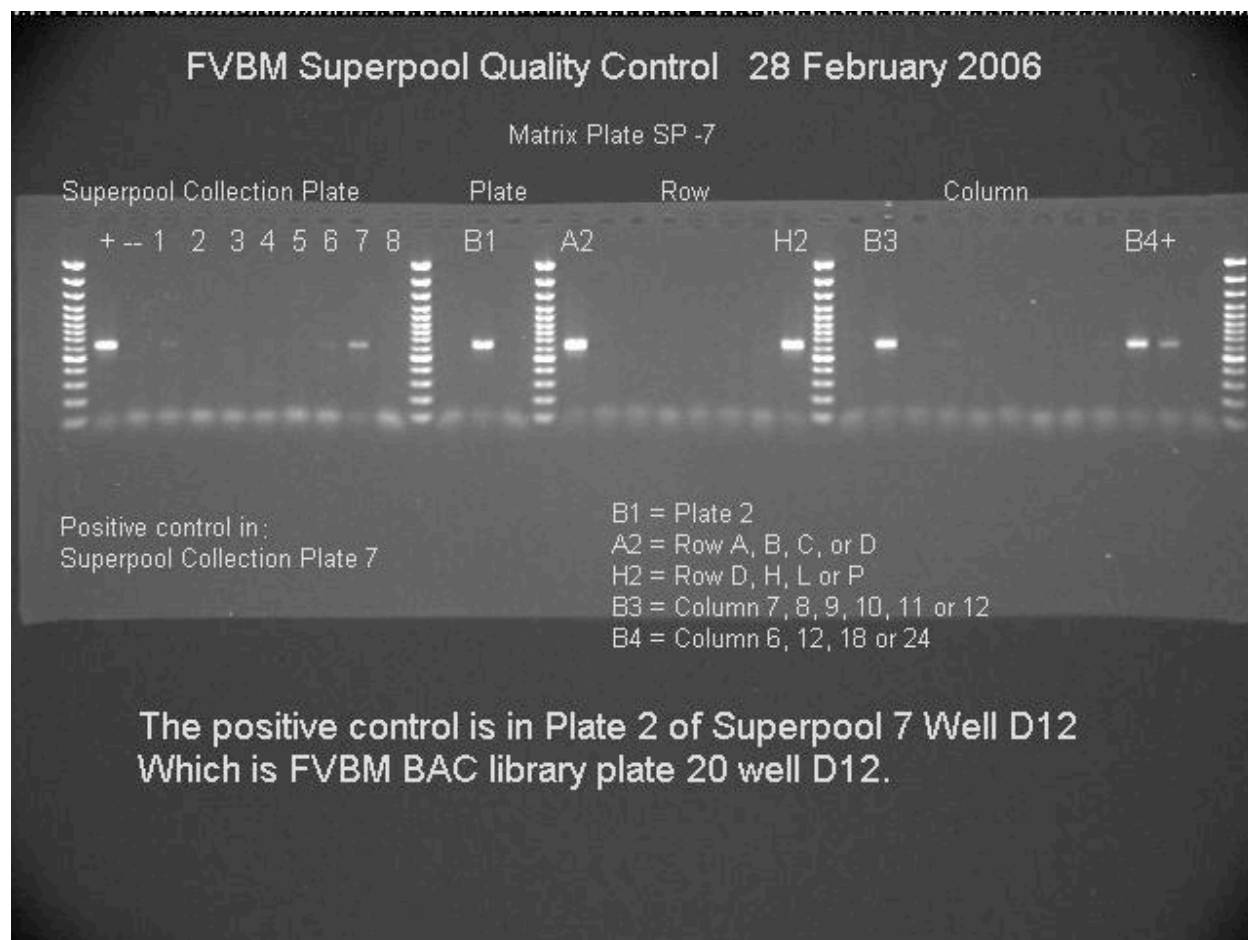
FVBM Superpool Quality Control 28 February 2006

Matrix Plate SP -7

Superpool Collection Plate Plate Row Column

+ -- 1 2 3 4 5 6 7 8 B1 A2 H2 B3 B4+

Positive control in:
Superpool Collection Plate 7

B1 = Plate 2
A2 = Row A, B, C, or D
H2 = Row D, H, L or P
B3 = Column 7, 8, 9, 10, 11 or 12
B4 = Column 6, 12, 18 or 24

The positive control is in Plate 2 of Superpool 7 Well D12
Which is FVBM BAC library plate 20 well D12.